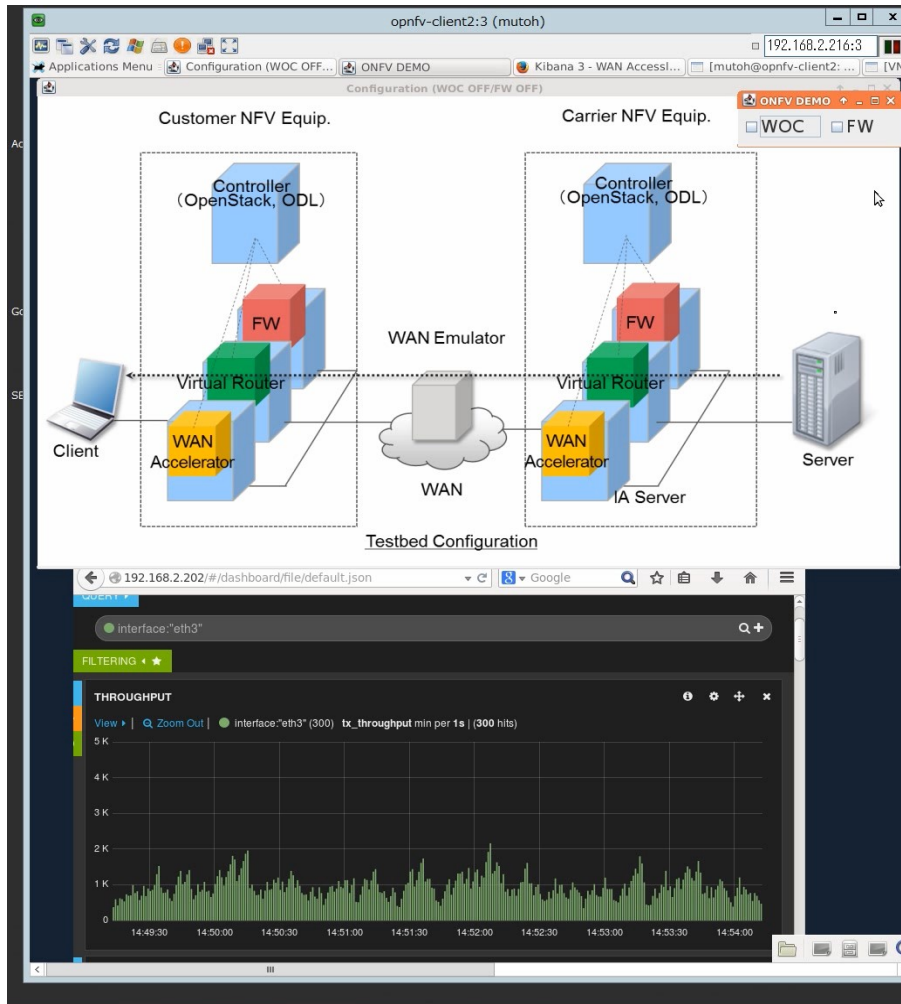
opnfv-client2:3 (mutoh)

192.168.2.216:3

Applications Menu | Configuration (WOC OFF... | ONFV DEMO | Kibana 3 - WAN Accessl... | [mutoh@opnfv-client2: ... | [VN

Configuration (WOC OFF/FW OFF)

ONFV DEMO

WOC FW

Customer NFV Equip.

Carrier NFV Equip.

Controller (OpenStack, ODL)

Controller (OpenStack, ODL)

FW

FW

WAN Emulator

Virtual Router

Virtual Router

Client

WAN Accelerator

WAN

WAN Accelerator

IA Server

Server

Testbed Configuration

192.168.2.202/#/dashboard/file/default.json

Google

QUERY

interface:"eth3"

FILTERING

THROUGHPUT

View | Zoom Out | interface:"eth3" (300) tx_throughput min per 1s | (300 hits)

5 K
4 K
3 K
2 K
1 K
0

14:49:30 14:50:00 14:50:30 14:51:00 14:51:30 14:52:00 14:52:30 14:53:00 14:53:30 14:54:00

Ac

Go

SE

III